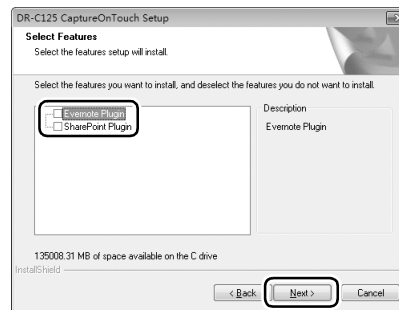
DR-C125 CaptureOnTouch Setup

Select Features
Select the features setup will install.

Select the features you want to install, and deselect the features you do not want to install.

Evernote Plugin
SharePoint Plugin

Description
Evernote Plugin

135008.31 MB of space available on the C drive

InstallShield

< Back
Next >
Cancel